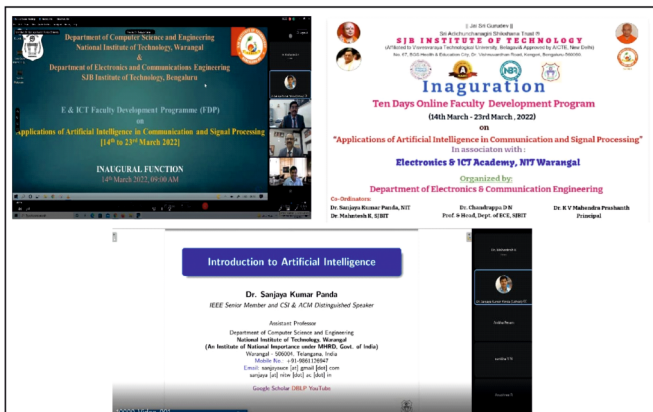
Department of Computer Science and Engineering
National Institute of Technology, Warangal
&
Department of Electronics and Communications Engineering
SJB Institute of Technology, Bengaluru

E & ICT Faculty Development Programme (FDP)
on
Applications of Artificial Intelligence in Communication and Signal Processing
[14th to 23rd March 2022]

INAUGURAL FUNCTION
14th March 2022, 09:00 AM

|| Jai Sri Gurudev ||
Sri Adichunchanagiri Shikshana Trust ®
SJB INSTITUTE OF TECHNOLOGY
(Affiliated to Visvesvaraya Technological University, Belagavi & Approved by AICTE, New Delhi)
No. 67, BGS Health & Education City, Dr. Vishnuvardhan Road, Kengeri, Bengaluru-560060

Inaguration
Ten Days Online Faculty Development Program
(14th March - 23rd March, 2022)
on
"Applications of Artificial Intelligence in Communication and Signal Processing"
In associaton with :
Electronics & ICT Academy, NIT Warangal
Organized by:
Department of Electronics & Communication Engineering

Co-Ordinators:
Dr. Sanjaya Kumar Panda, NIT
Dr. Mahantesh K, SJBIT
Dr. Chandrappa D N
Prof. & Head, Dept. of ECE, SJBIT
Dr. K V Mahendra Prashanth
Principal

Introduction to Artificial Intelligence

Dr. Sanjaya Kumar Panda
IEEE Senior Member and CSI & ACM Distinguished Speaker

Assistant Professor
Department of Computer Science and Engineering
National Institute of Technology, Warangal
(An Institute of National Importance under MHRD, Govt. of India)
Warangal - 506004, Telangana, India
Mobile No.: +91-9861126947
Email: sanjayauce [at] gmail [dot] com
sanjaya [at] nitw [dot] ac [dot] in

Google Scholar DBLP YouTube